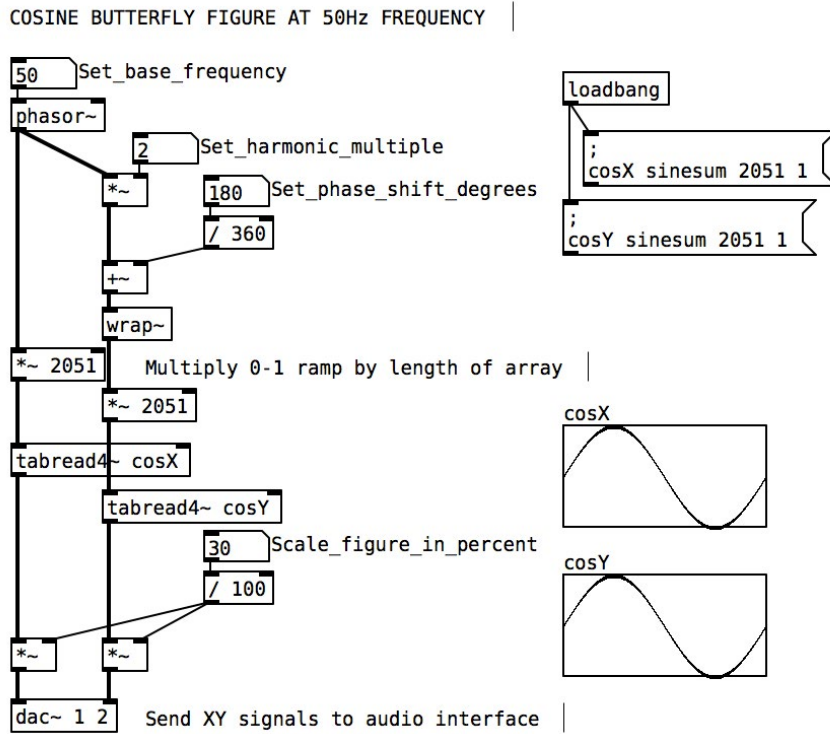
COSINE BUTTERFLY FIGURE AT 50Hz FREQUENCY

50 Set_base_frequency

phasor~

2 Set_harmonic_multiple

*~

180 Set_phase_shift_degrees

/ 360

+~

wrap~

*~ 2051

Multiply 0-1 ramp by length of array

*~ 2051

tabread4~ cosX

tabread4~ cosY

30 Scale_figure_in_percent

/ 100

*~

*~

dac~ 1 2

Send XY signals to audio interface

loadbang

; cosX sinesum 2051 1

; cosY sinesum 2051 1

cosX

cosY